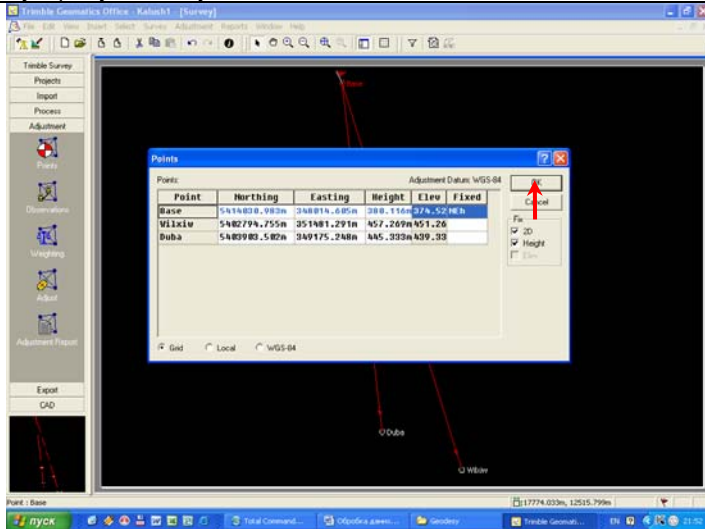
Trimble Geomatics Office - Kalush1 - [Survey]

File Edit View Insert Select Survey Adjustment Reports Window Help

Trimble Survey
Projects
Import
Process
Adjustment
Points
Observations
Weighting
Adjust
Adjustment Report
Export
CAD

Base

Points

Points: Adjustment Datum: WGS-84

| Point | Northing | Easting | Height | Elev | Fixed |
|---|---|---|---|---|---|
| Base | 5414038.983m | 348014.605m | 388.116m | 374.52 | NEh |
| Vilxiv | 5402794.755m | 351481.291m | 457.269m | 451.26 | |
| Duba | 5403903.582m | 349175.248m | 445.333m | 439.33 | |

OK
Cancel
Fix
2D
Height
Elev

Grid Local WGS-84

Duba
Wilxiv

Point : Base
17774.033m, 12515.799m

пуск
Total Command...
Обробка даних...
Geodesy
Trimble Geomati...
EN
21:52